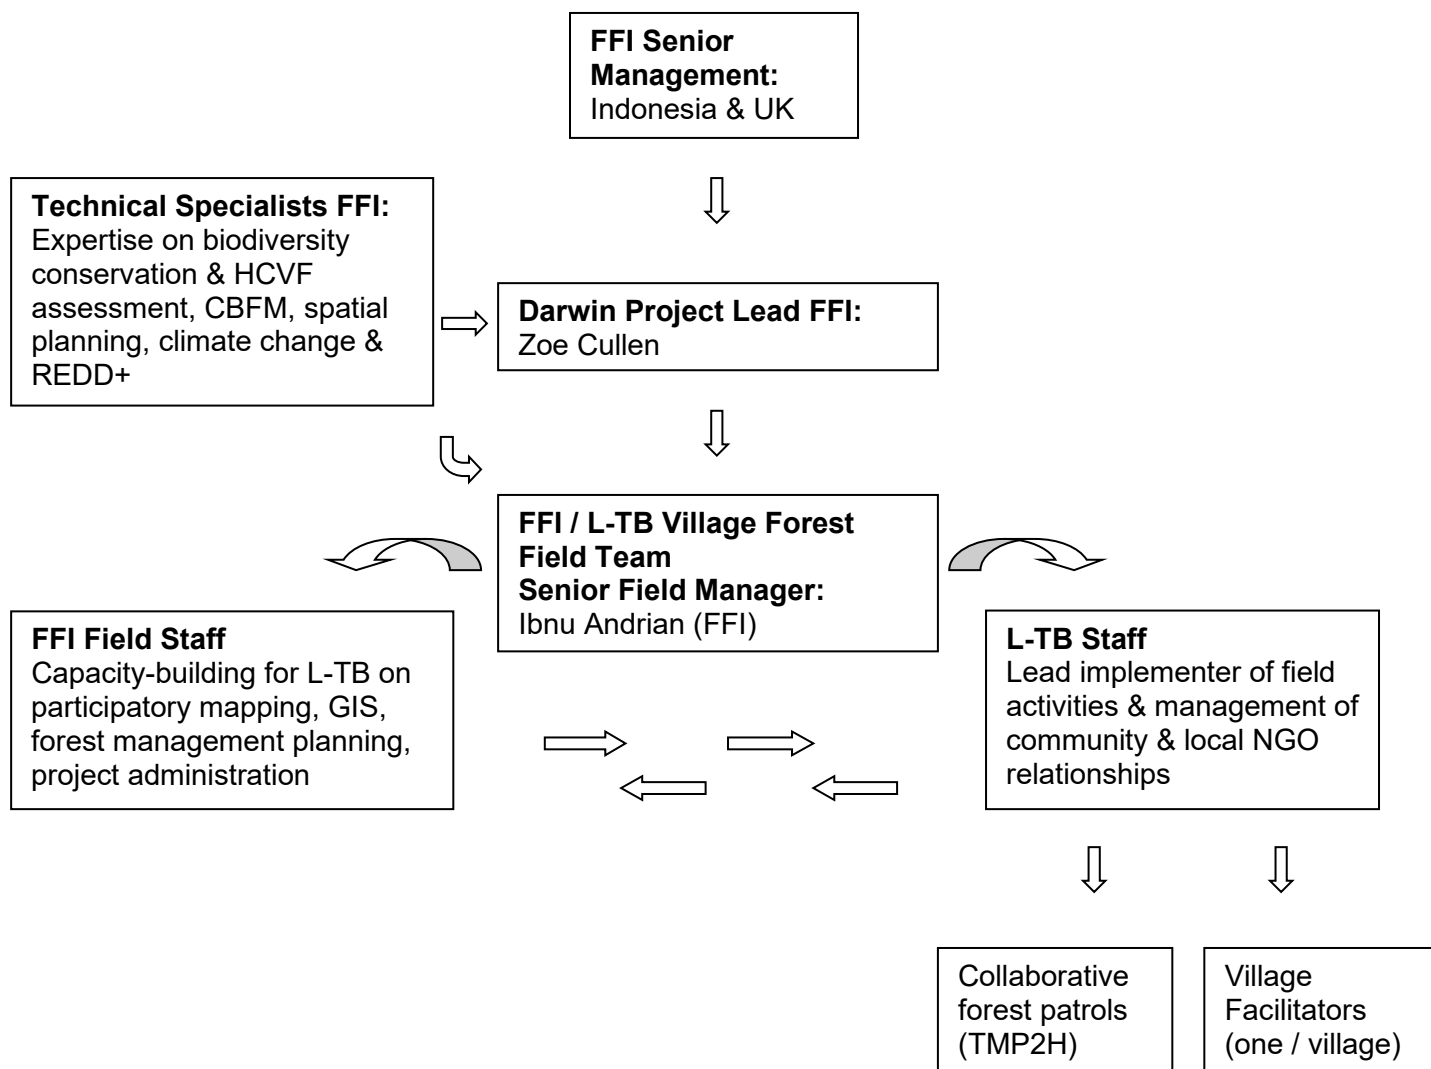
**FFI Senior Management:**
Indonesia & UK

**Technical Specialists FFI:**
Expertise on biodiversity conservation & HCVF assessment, CBFM, spatial planning, climate change & REDD+

**Darwin Project Lead FFI:**
Zoe Cullen

**FFI / L-TB Village Forest Field Team**
**Senior Field Manager:**
Ibnu Andrian (FFI)

**FFI Field Staff**
Capacity-building for L-TB on participatory mapping, GIS, forest management planning, project administration

**L-TB Staff**
Lead implementer of field activities & management of community & local NGO relationships

Collaborative forest patrols (TMP2H)

Village Facilitators (one / village)